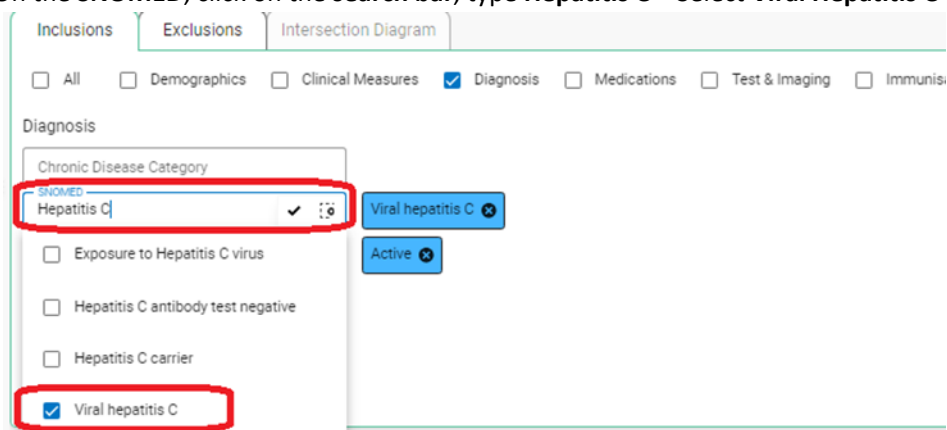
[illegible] the SNOMED, click on the search bar, type Hepatitis C – select Viral hepatitis C

Inclusions | Exclusions | Intersection Diagram

All Demographics Clinical Measures Diagnosis Medications Test & Imaging Immunisa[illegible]

Diagnosis

Chronic Disease Category

SNOMED
Hepatitis C

Viral hepatitis C

Active

Exposure to Hepatitis C virus

Hepatitis C antibody test negative

Hepatitis C carrier

Viral hepatitis C